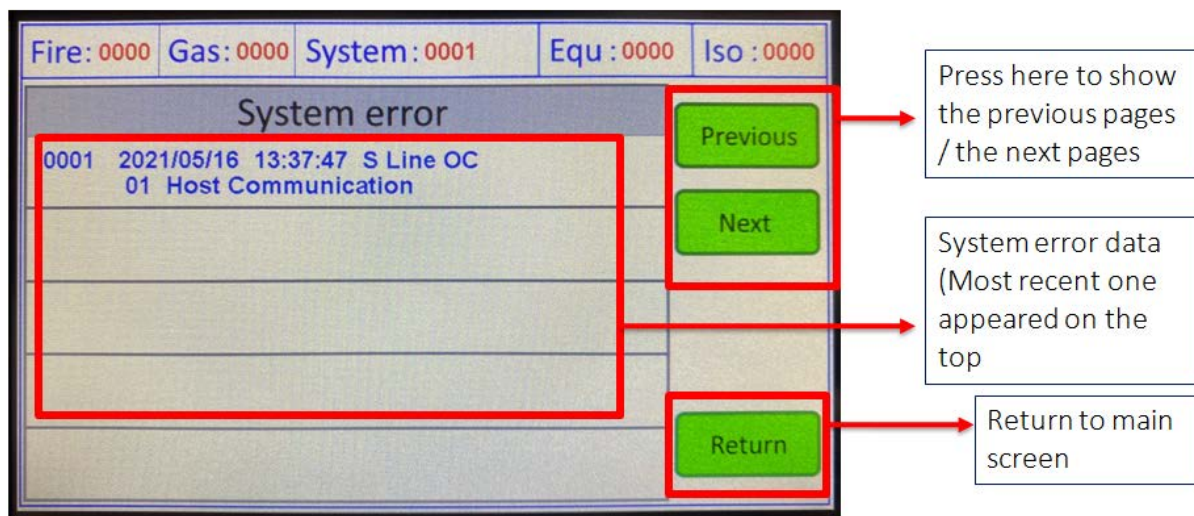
Fire: 0000 Gas: 0000 System: 0001 Equ: 0000 Iso: 0000

System error

0001 2021/05/16 13:37:47 S Line OC
01 Host Communication

Previous

Next

Return

Press here to show the previous pages / the next pages

System error data (Most recent one appeared on the top

Return to main screen